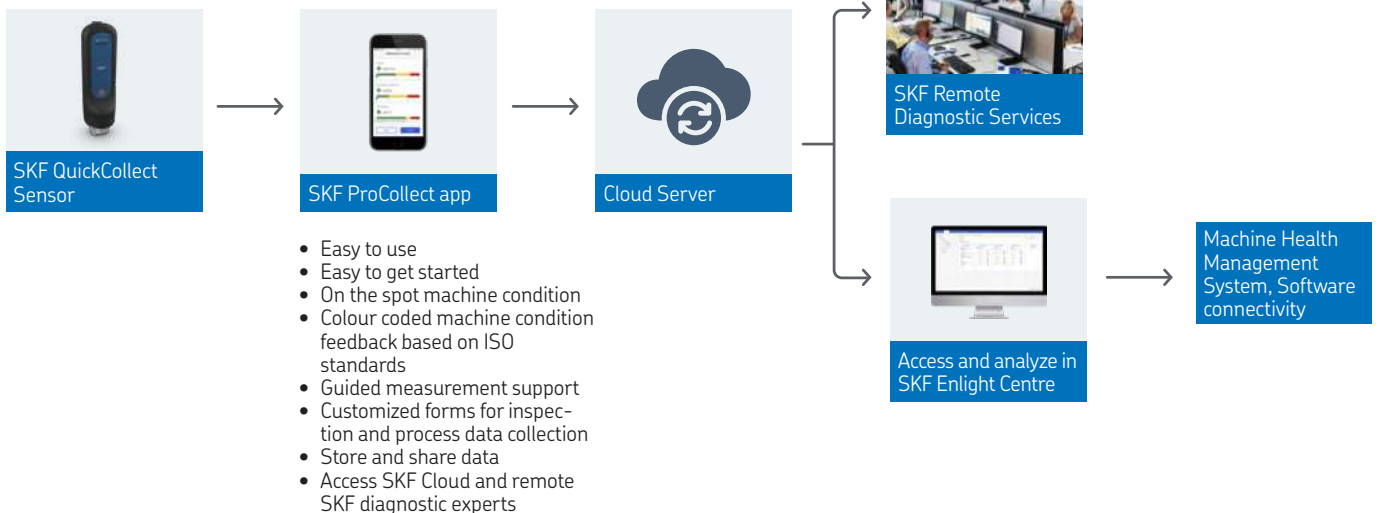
SKF QuickCollect Sensor

SKF ProCollect app

Cloud Server

SKF Remote Diagnostic Services

Access and analyze in SKF Enlight Centre

Machine Health Management System, Software connectivity

- Easy to use
- Easy to get started
- On the spot machine condition
- Colour coded machine condition feedback based on ISO standards
- Guided measurement support
- Customized forms for inspection and process data collection
- Store and share data
- Access SKF Cloud and remote SKF diagnostic experts